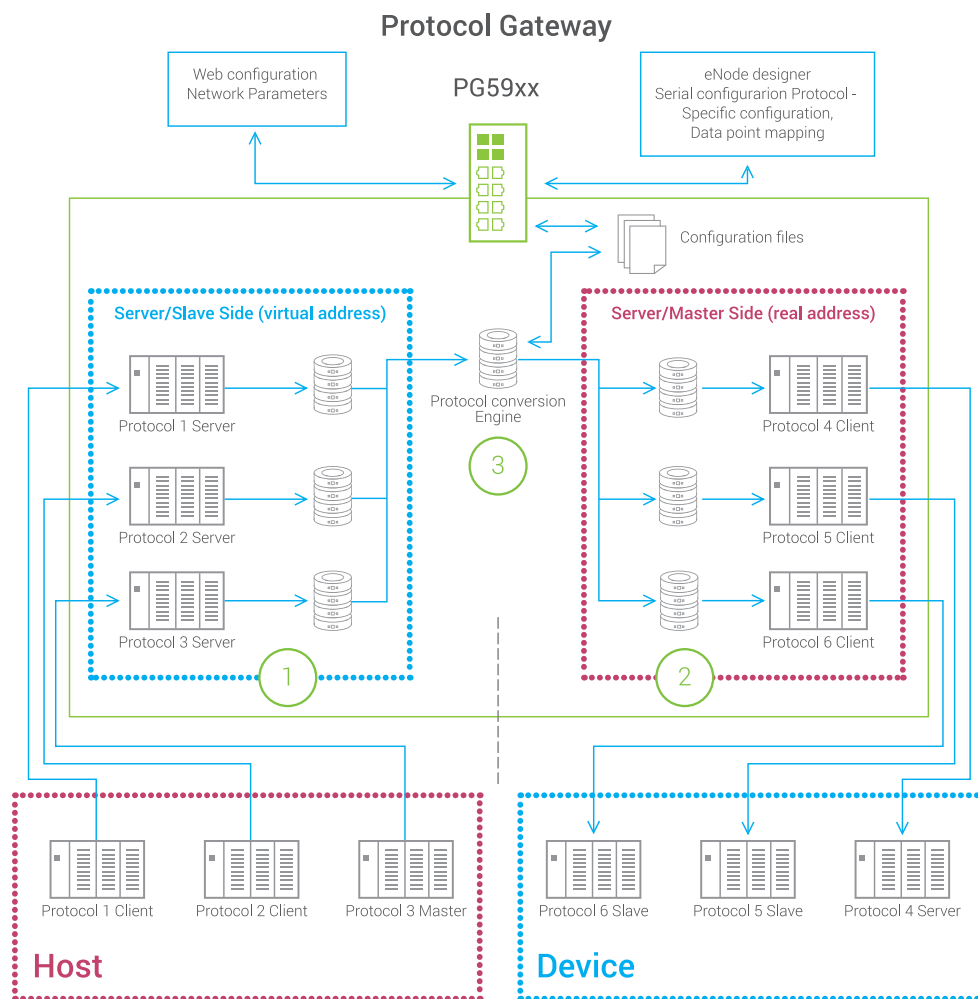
Protocol Gateway

Web configuration
Network Parameters

PG59xx

eNode designer
Serial configurarion Protocol - Specific configuration,
Data point mapping

Configuration files

Server/Slave Side (virtual address)

Protocol conversion Engine

Server/Master Side (real address)

Protocol 1 Server

Protocol 4 Client

3

Protocol 2 Server

Protocol 5 Client

Protocol 3 Server

Protocol 6 Client

1

2

Protocol 1 Client

Protocol 2 Client

Protocol 3 Master

Protocol 6 Slave

Protocol 5 Slave

Protocol 4 Server

Host

Device